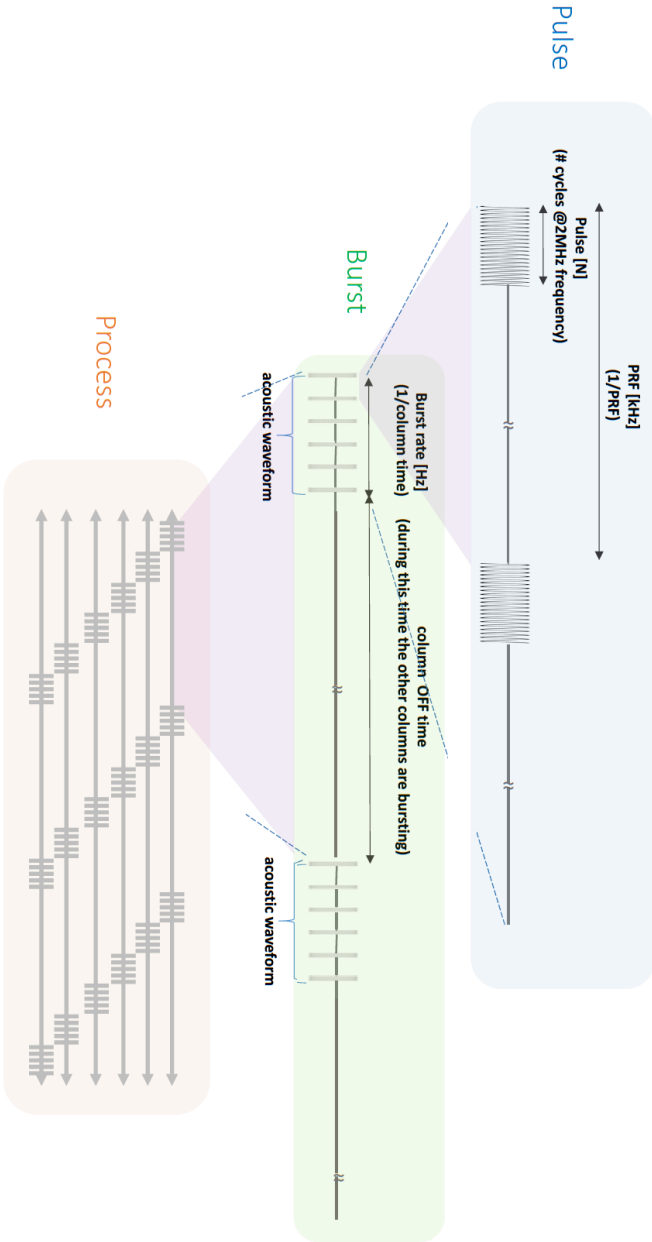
Pulse

PRF [kHz]
(1/PRF)

Pulse [N]
(# cycles @2MHz frequency)

Burst

Burst rate [Hz]
(1/column time)

column OFF time
(during this time the other columns are bursting)

acoustic waveform

acoustic waveform

Process